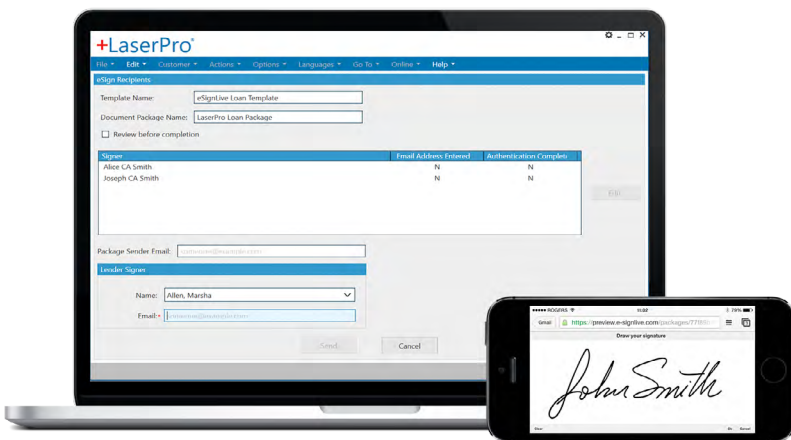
+LaserPro®

File ▾ Edit ▾ Customer ▾ Actions ▾ Options ▾ Languages ▾ Go To ▾ Online ▾ Help ▾

eSign Recipients

Template Name: eSignLive Loan Template

Document Package Name: LaserPro Loan Package

Review before completion

| Signer | Email Address Entered | Authentication Complete |
|---|---|---|
| Alice CA Smith | N | N |
| Joseph CA Smith | N | N |

Edit

Package Sender Email: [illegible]

Lender Signer

Name: Allen, Marsha

Email: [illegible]

Send

Cancel

●●●●● ROGERS 11:02 78%

Gmail https://preview.e-signlive.com/packages/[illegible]

Draw your signature

John Smith

Clear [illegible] Cancel